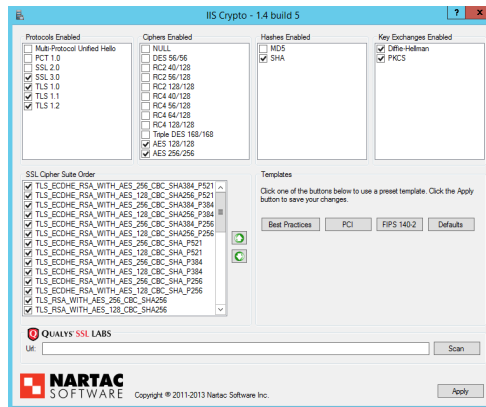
IIS Crypto - 1.4 build 5

?

X

Protocols Enabled
Multi-Protocol Unified Hello
PCT 1.0
SSL 2.0
SSL 3.0
TLS 1.0
TLS 1.1
TLS 1.2

Ciphers Enabled
NULL
DES 56/56
RC2 40/128
RC2 56/128
RC2 128/128
RC4 40/128
RC4 56/128
RC4 64/128
RC4 128/128
Triple DES 168/168
AES 128/128
AES 256/256

Hashes Enabled
MD5
SHA

Key Exchanges Enabled
Diffie-Hellman
PKCS

SSL Cipher Suite Order
TLS_ECDHE_RSA_WITH_AES_256_CBC_SHA384_P521
TLS_ECDHE_RSA_WITH_AES_128_CBC_SHA256_P521
TLS_ECDHE_RSA_WITH_AES_256_CBC_SHA384_P384
TLS_ECDHE_RSA_WITH_AES_128_CBC_SHA256_P384
TLS_ECDHE_RSA_WITH_AES_256_CBC_SHA384_P256
TLS_ECDHE_RSA_WITH_AES_128_CBC_SHA256_P256
TLS_ECDHE_RSA_WITH_AES_256_CBC_SHA_P521
TLS_ECDHE_RSA_WITH_AES_128_CBC_SHA_P521
TLS_ECDHE_RSA_WITH_AES_256_CBC_SHA_P384
TLS_ECDHE_RSA_WITH_AES_128_CBC_SHA_P384
TLS_ECDHE_RSA_WITH_AES_256_CBC_SHA_P256
TLS_ECDHE_RSA_WITH_AES_128_CBC_SHA_P256
TLS_RSA_WITH_AES_256_CBC_SHA256
TLS_RSA_WITH_AES_128_CBC_SHA256

Templates
Click one of the buttons below to use a preset template. Click the Apply button to save your changes.

Best Practices
PCI
FIPS 140-2
Defaults

QUALYS SSL LABS
Url:
Scan

NARTAC SOFTWARE
Copyright © 2011-2013 Nartac Software Inc.
Apply